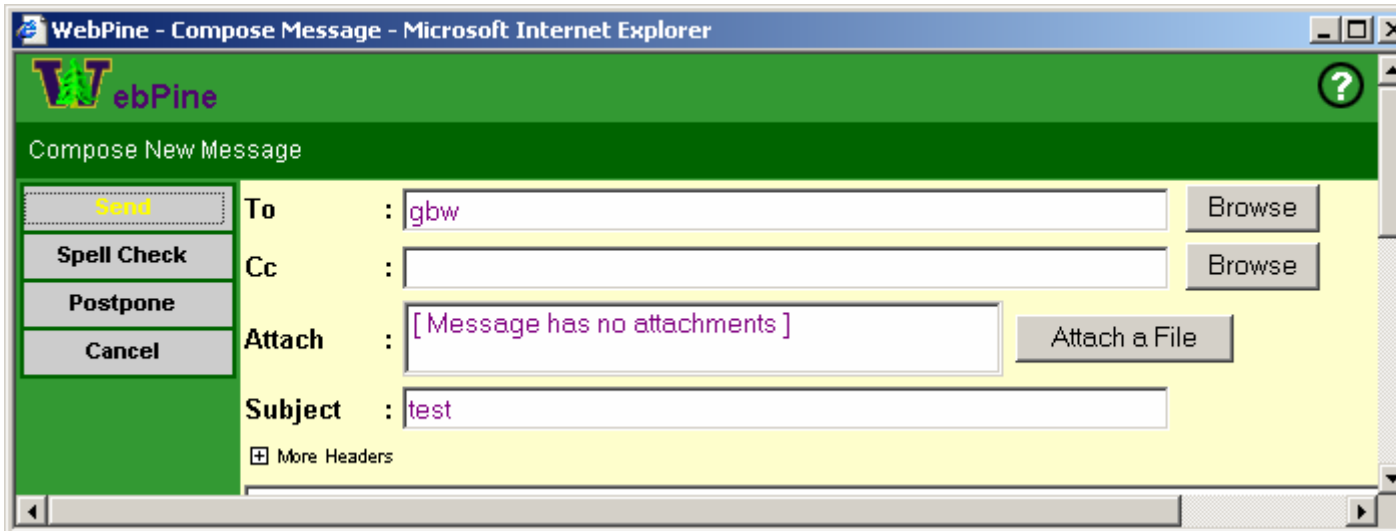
WebPine - Compose Message - Microsoft Internet Explorer

WebPine

?

Compose New Message

Send
Spell Check
Postpone
Cancel

To : gbw
Browse

Cc :
Browse

Attach : [ Message has no attachments ]
Attach a File

Subject : test

More Headers